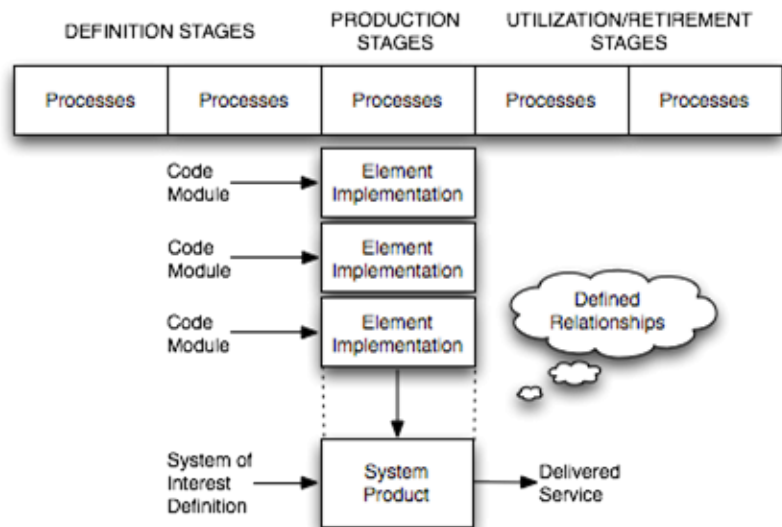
DEFINITION STAGES

PRODUCTION STAGES

UTILIZATION/RETIREMENT STAGES

| Processes | Processes | Processes | Processes | Processes |
|---|---|---|---|---|

Code Module

Element Implementation

Code Module

Element Implementation

Code Module

Element Implementation

Defined Relationships

System of Interest Definition

System Product

Delivered Service